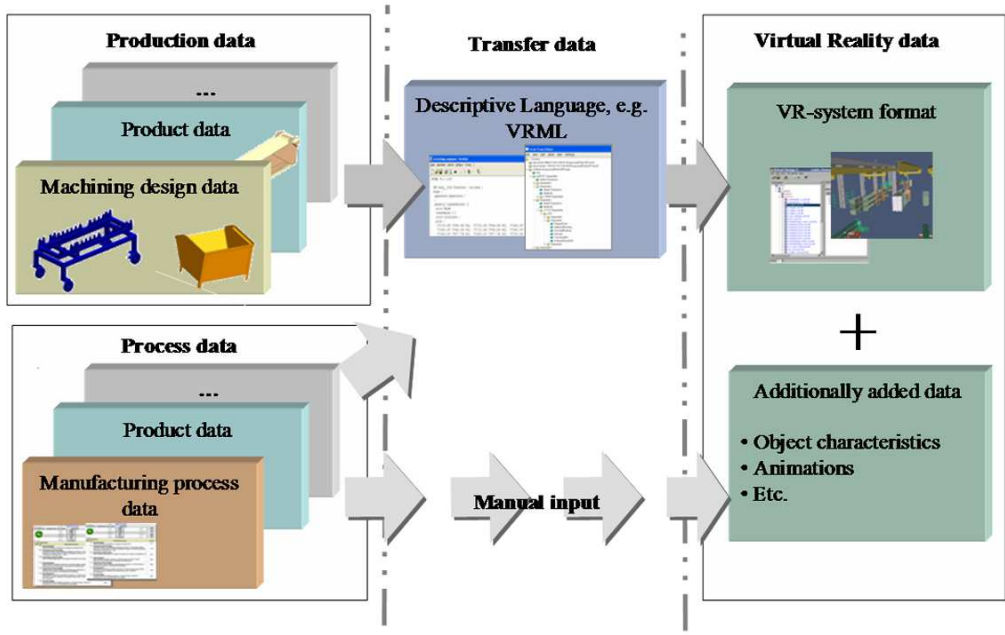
Production data

...

Product data

Machining design data

Transfer data

Descriptive Language, e.g. VRML

Virtual Reality data

VR-system format

+

Process data

...

Product data

Manufacturing process data

Manual input

Additionally added data

• Object characteristics
• Animations
• Etc.